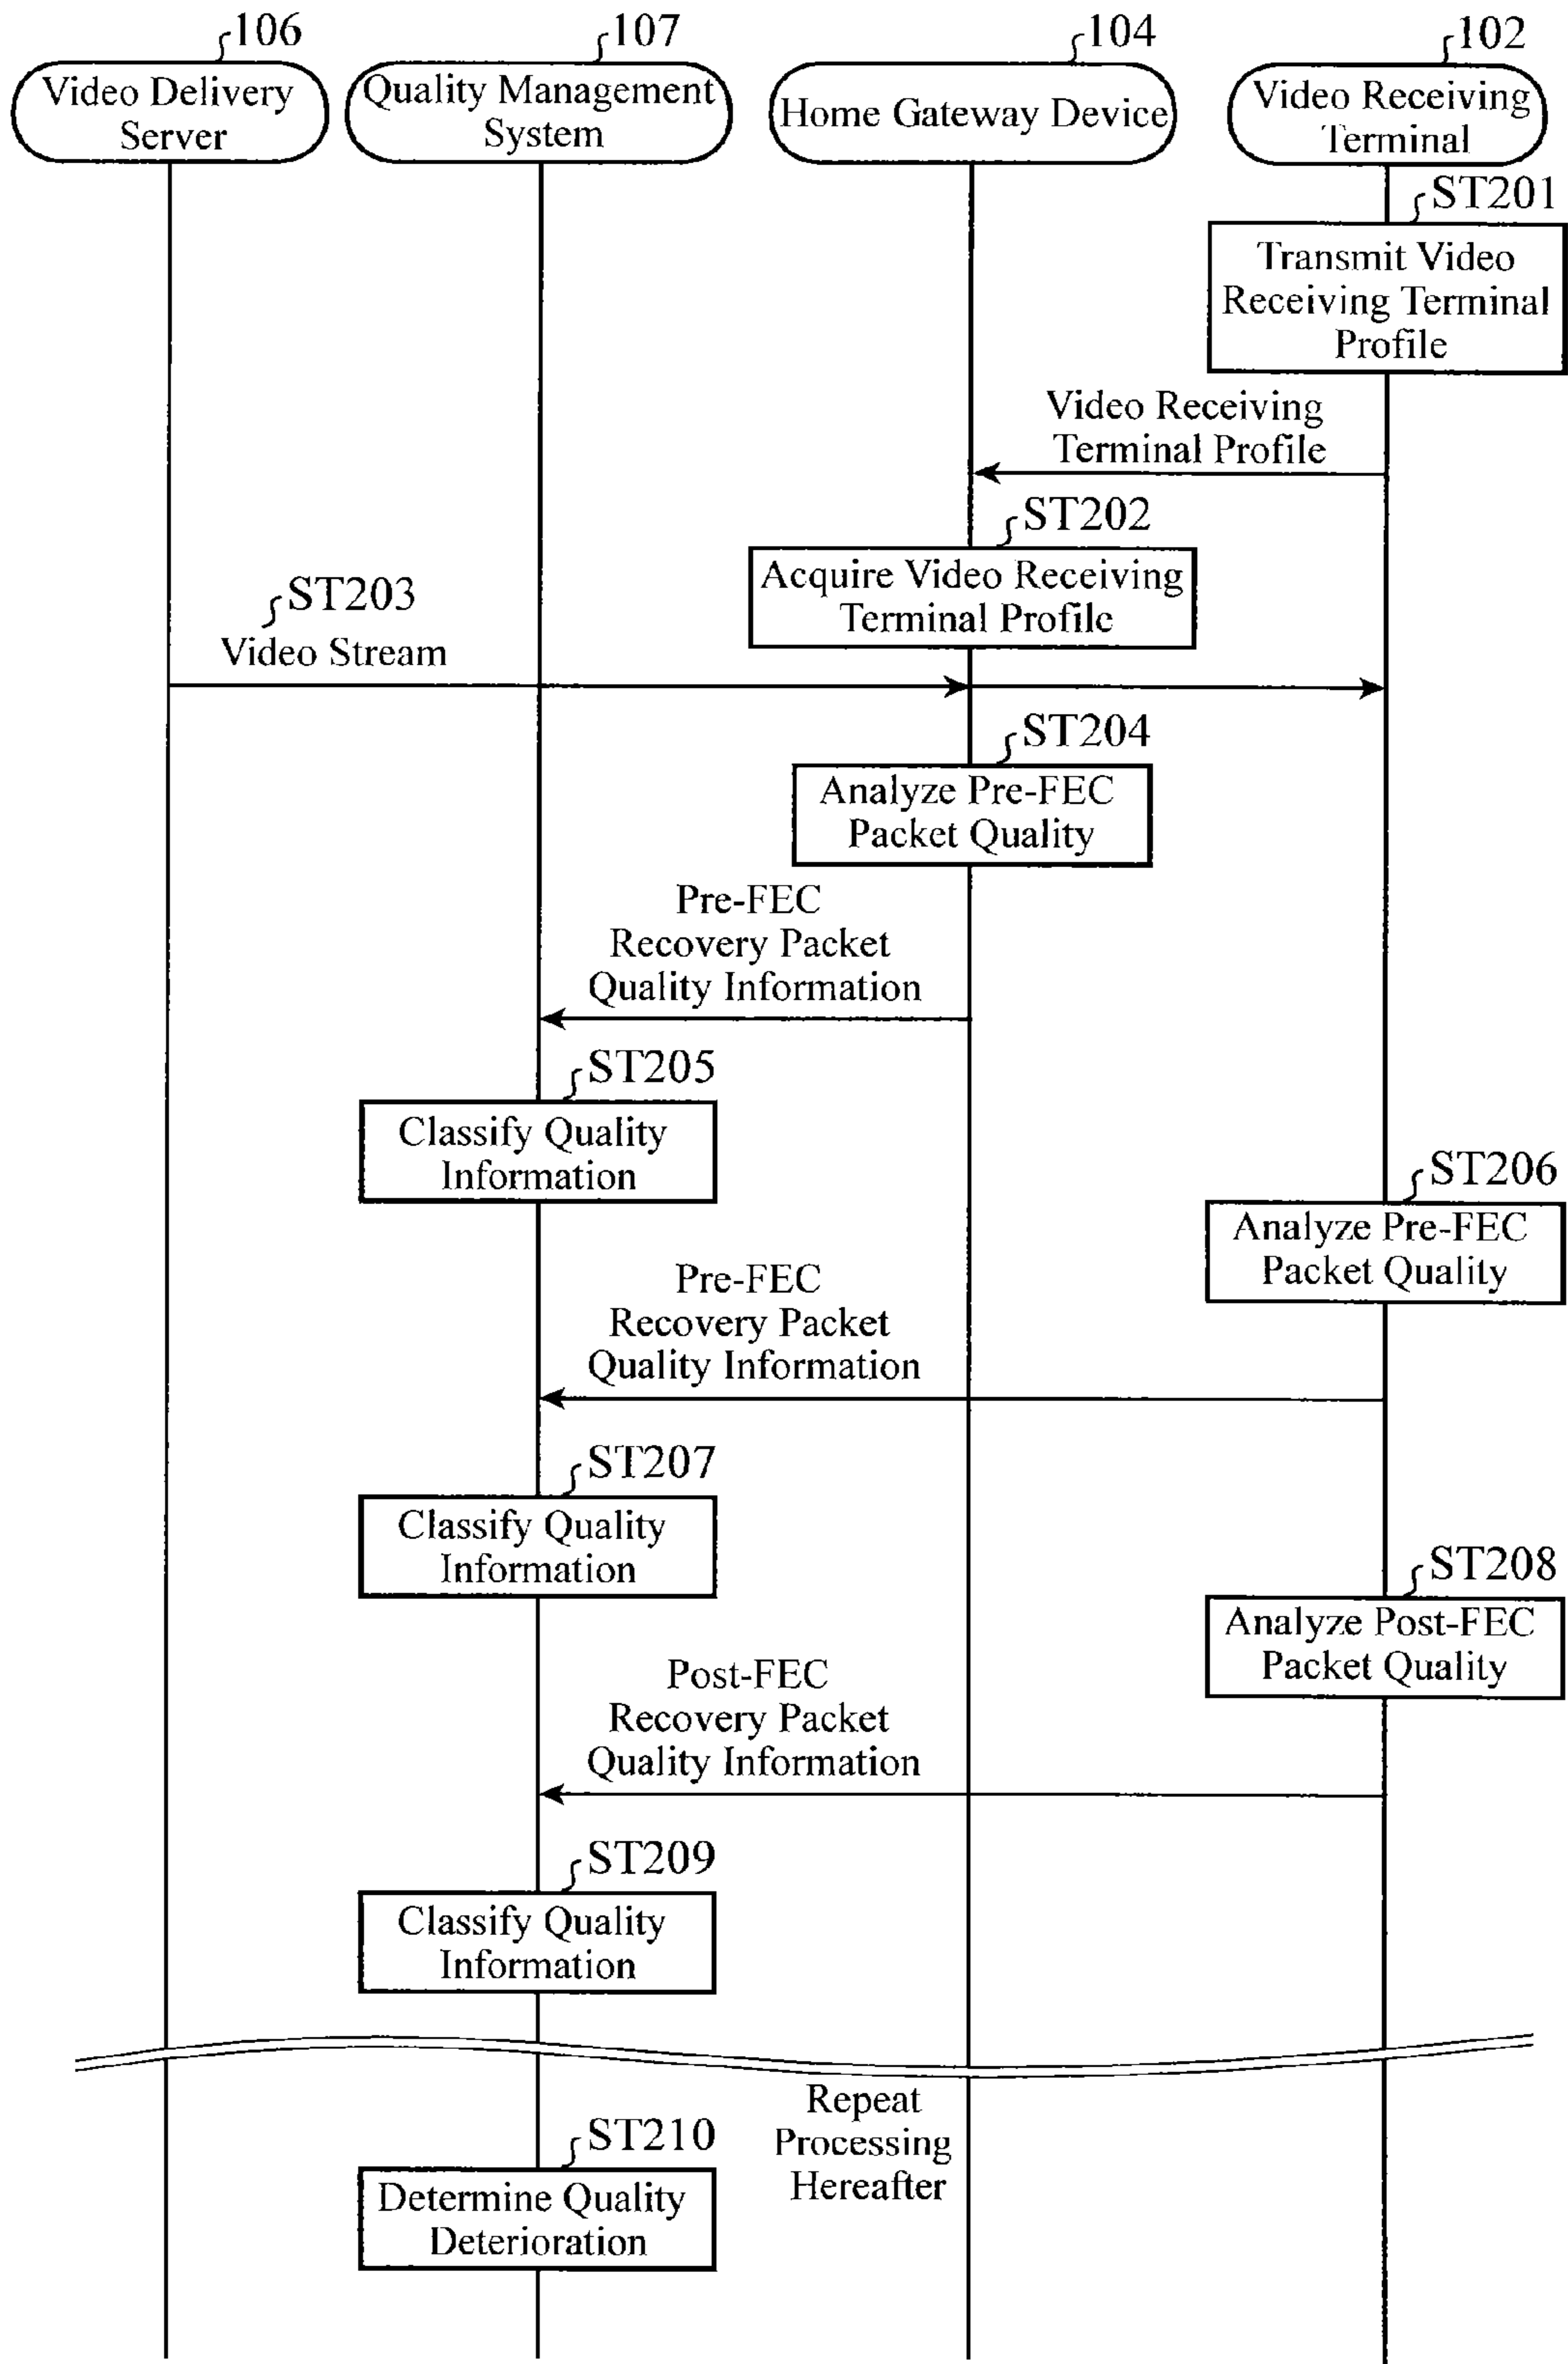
106
Video Delivery Server

107
Quality Management System

104
Home Gateway Device

102
Video Receiving Terminal

ST201
Transmit Video Receiving Terminal Profile

Video Receiving Terminal Profile

ST202
Acquire Video Receiving Terminal Profile

ST203
Video Stream

ST204
Analyze Pre-FEC Packet Quality

Pre-FEC Recovery Packet Quality Information

ST205
Classify Quality Information

ST206
Analyze Pre-FEC Packet Quality

Pre-FEC Recovery Packet Quality Information

ST207
Classify Quality Information

ST208
Analyze Post-FEC Packet Quality

Post-FEC Recovery Packet Quality Information

ST209
Classify Quality Information

Repeat Processing Hereafter

ST210
Determine Quality Deterioration